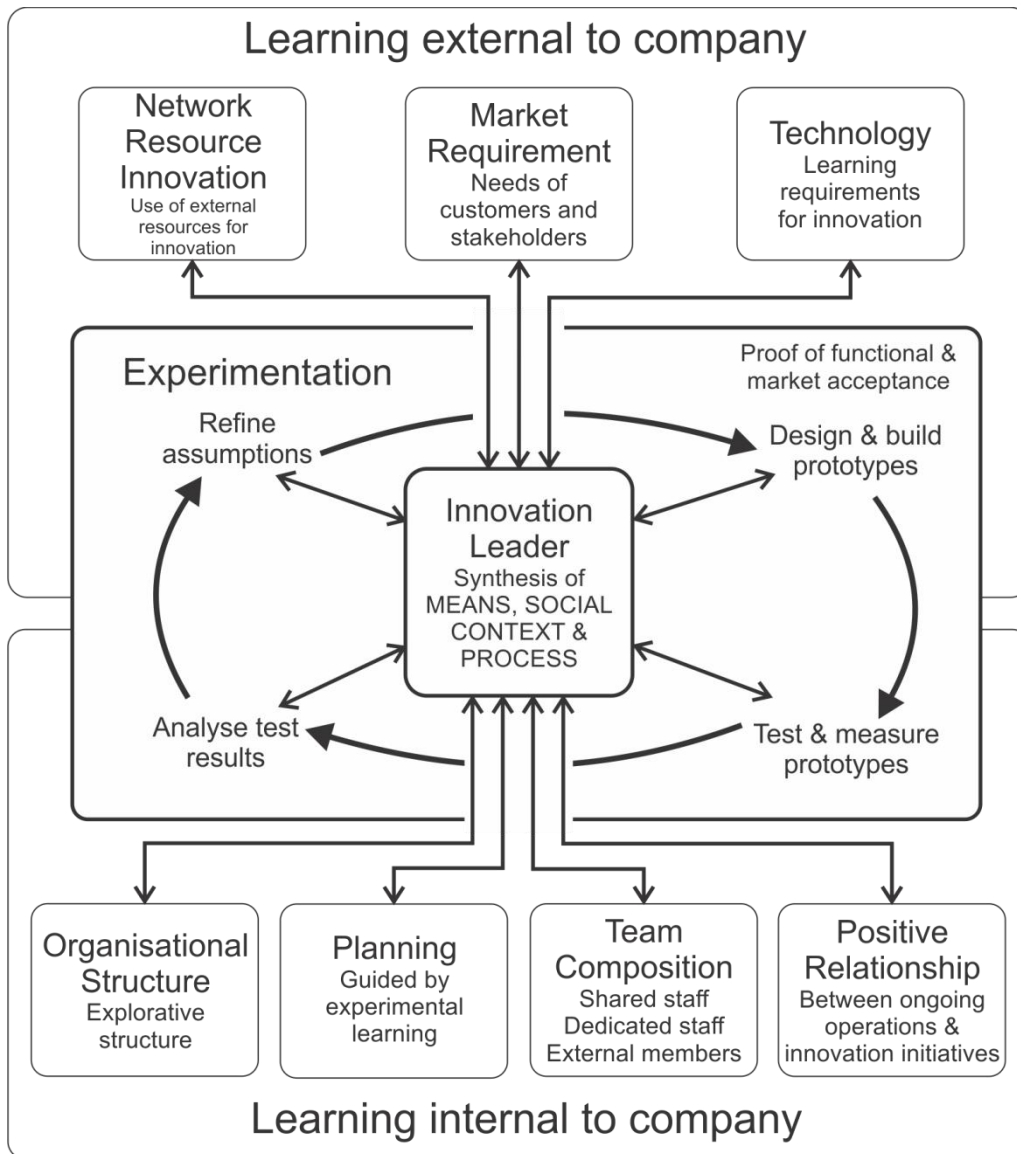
Learning external to company

Network Resource Innovation
Use of external resources for innovation

Market Requirement
Needs of customers and stakeholders

Technology
Learning requirements for innovation

Experimentation

Proof of functional & market acceptance

Refine assumptions

Design & build prototypes

Innovation Leader
Synthesis of MEANS, SOCIAL CONTEXT & PROCESS

Analyse test results

Test & measure prototypes

Organisational Structure
Explorative structure

Planning
Guided by experimental learning

Team Composition
Shared staff
Dedicated staff
External members

Positive Relationship
Between ongoing operations & innovation initiatives

Learning internal to company